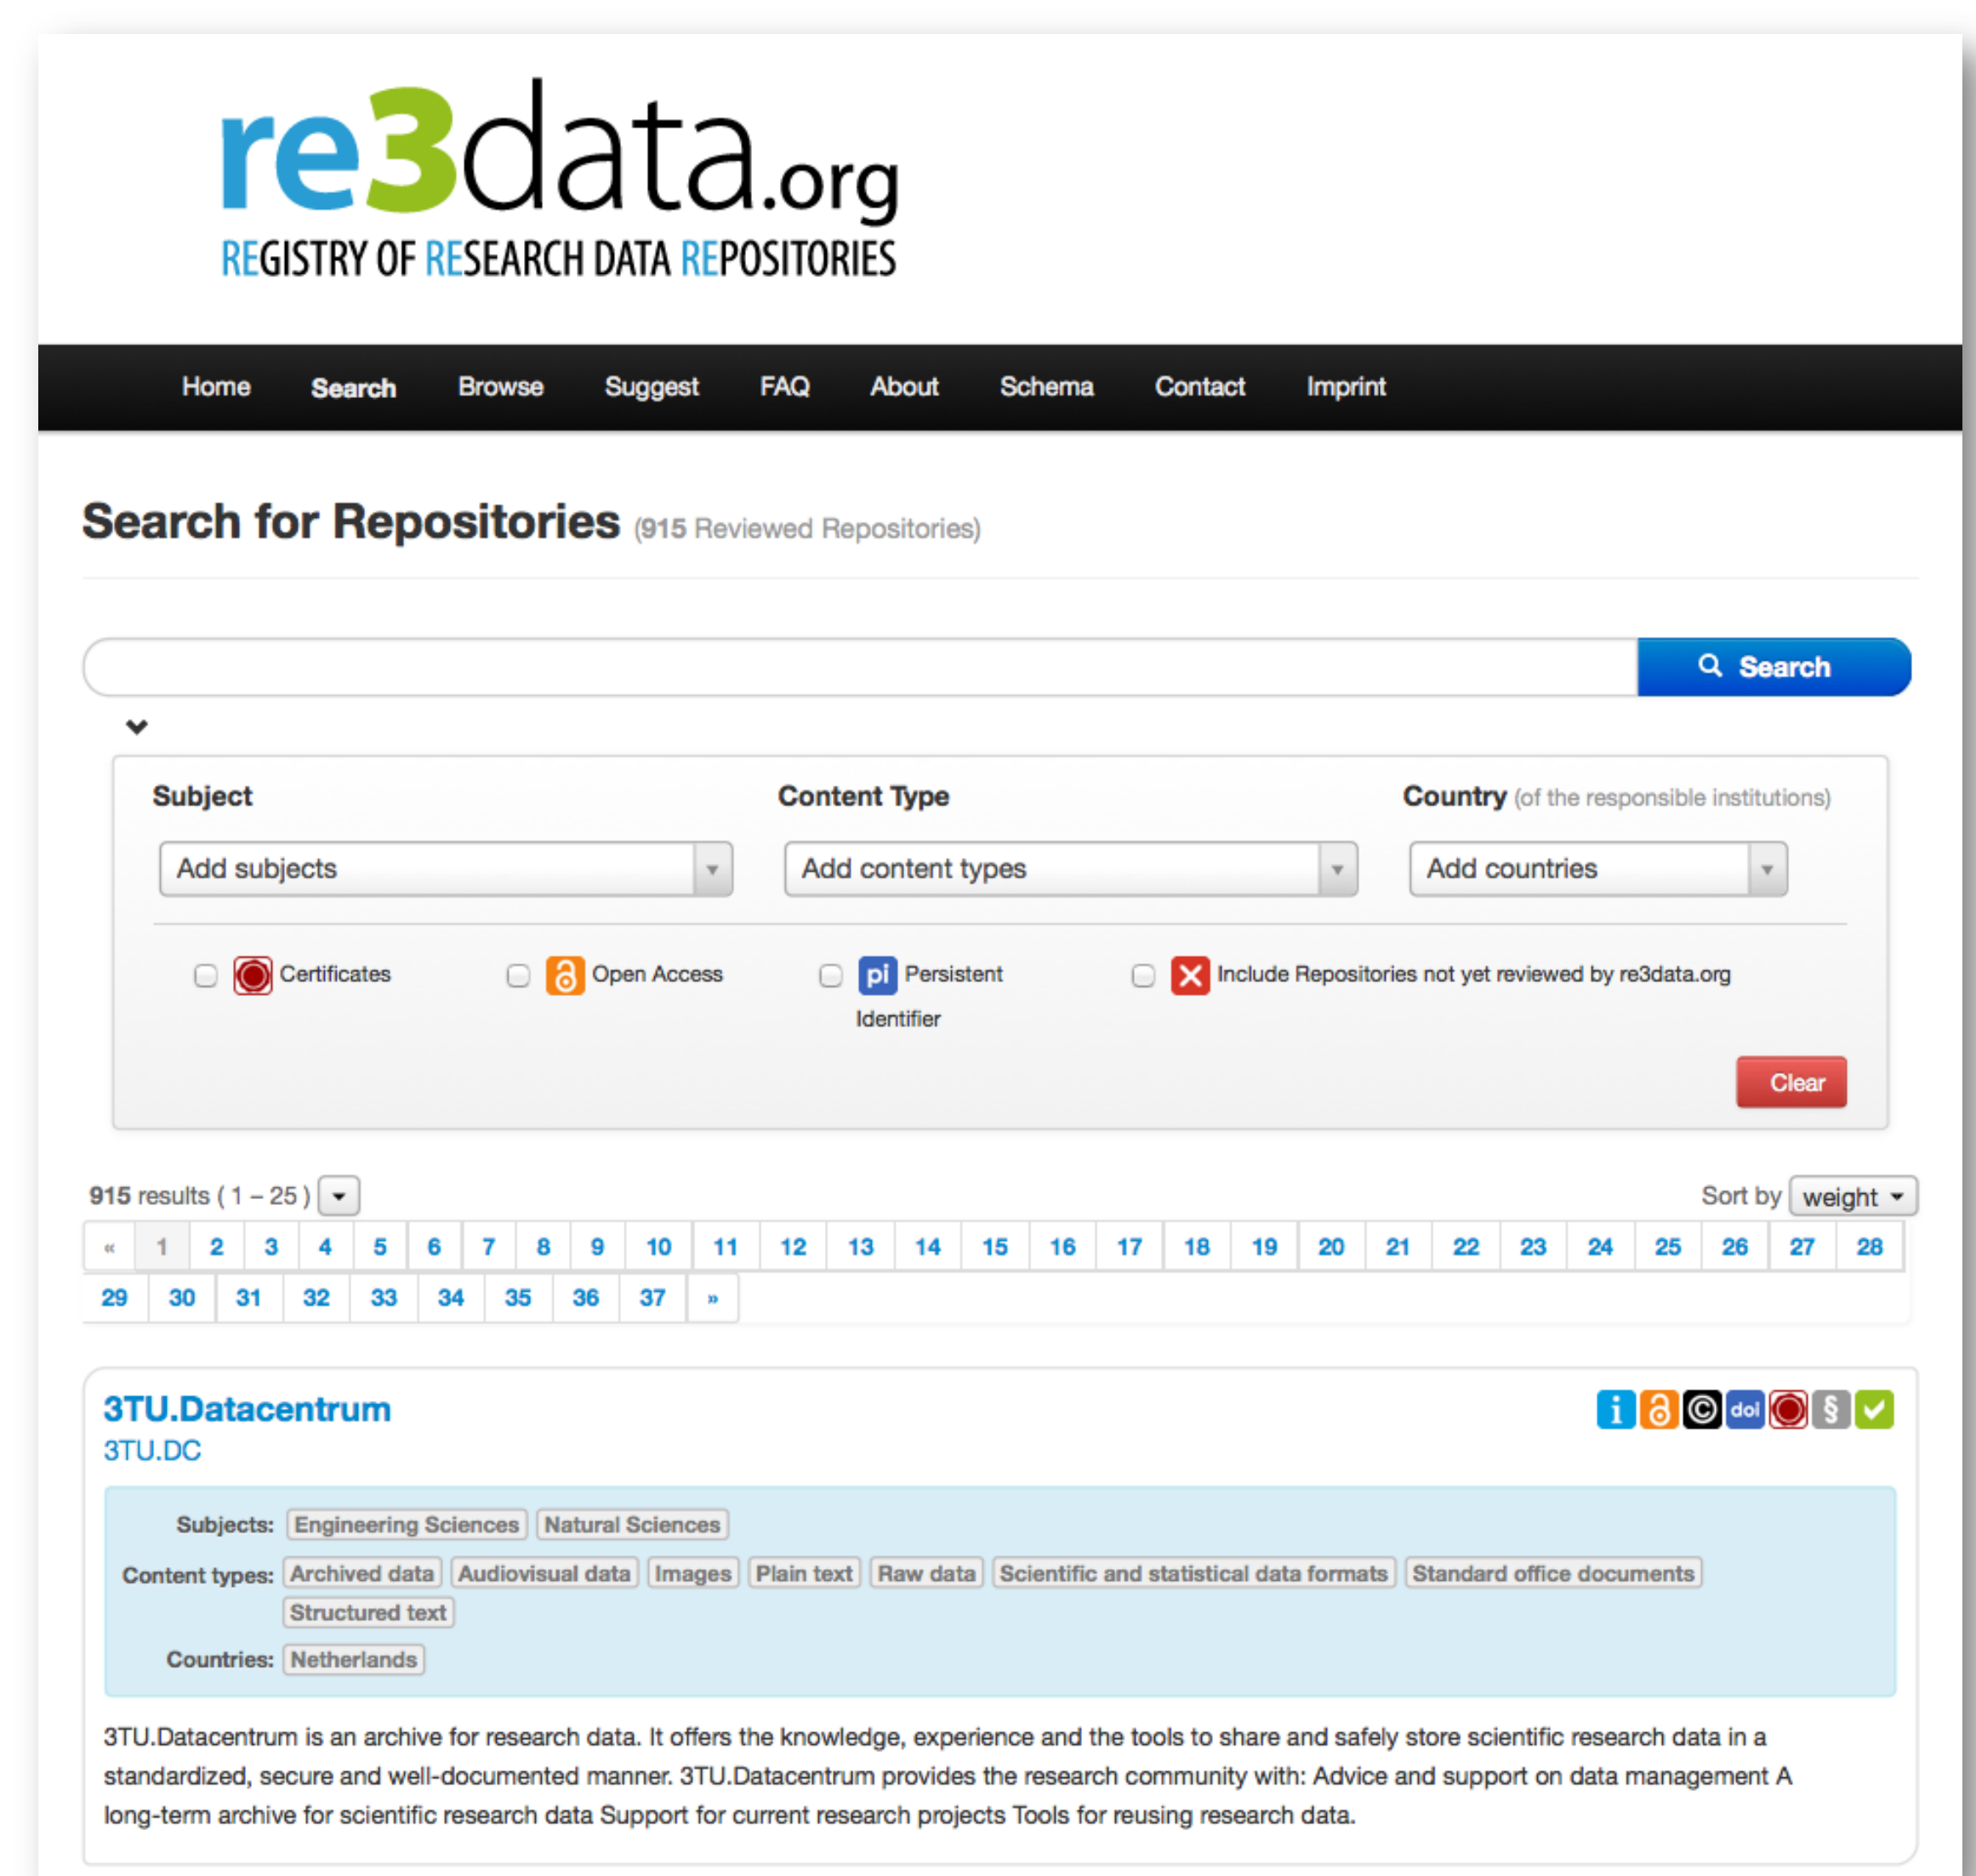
re3data.org
REGISTRY OF RESEARCH DATA REPOSITORIES

Home Search Browse Suggest FAQ About Schema Contact Imprint

Search for Repositories (915 Reviewed Repositories)

Search

Subject
Add subjects

Content Type
Add content types

Country (of the responsible institutions)
Add countries

Certificates
Open Access
pi Persistent Identifier
Include Repositories not yet reviewed by re3data.org

Clear

915 results ( 1 – 25 )

Sort by weight

« 1 2 3 4 5 6 7 8 9 10 11 12 13 14 15 16 17 18 19 20 21 22 23 24 25 26 27 28 29 30 31 32 33 34 35 36 37 »

3TU.Datacentrum
3TU.DC

doi §

Subjects: Engineering Sciences Natural Sciences
Content types: Archived data Audiovisual data Images Plain text Raw data Scientific and statistical data formats Standard office documents Structured text
Countries: Netherlands

3TU.Datacentrum is an archive for research data. It offers the knowledge, experience and the tools to share and safely store scientific research data in a standardized, secure and well-documented manner. 3TU.Datacentrum provides the research community with: Advice and support on data management A long-term archive for scientific research data Support for current research projects Tools for reusing research data.